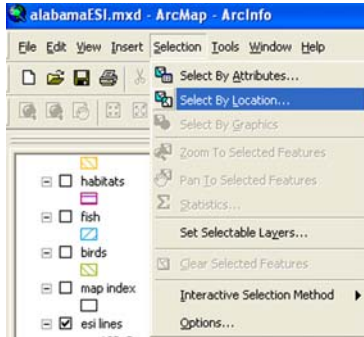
alabamaESI.mxd - ArcMap - ArcInfo

File Edit View Insert Selection Tools Window Help

Select By Attributes...
Select By Location...
Select By Graphics
Zoom To Selected Features
Pan To Selected Features
Statistics...
Set Selectable Layers...
Clear Selected Features
Interactive Selection Method
Options...

habitats
fish
birds
map index
esi lines